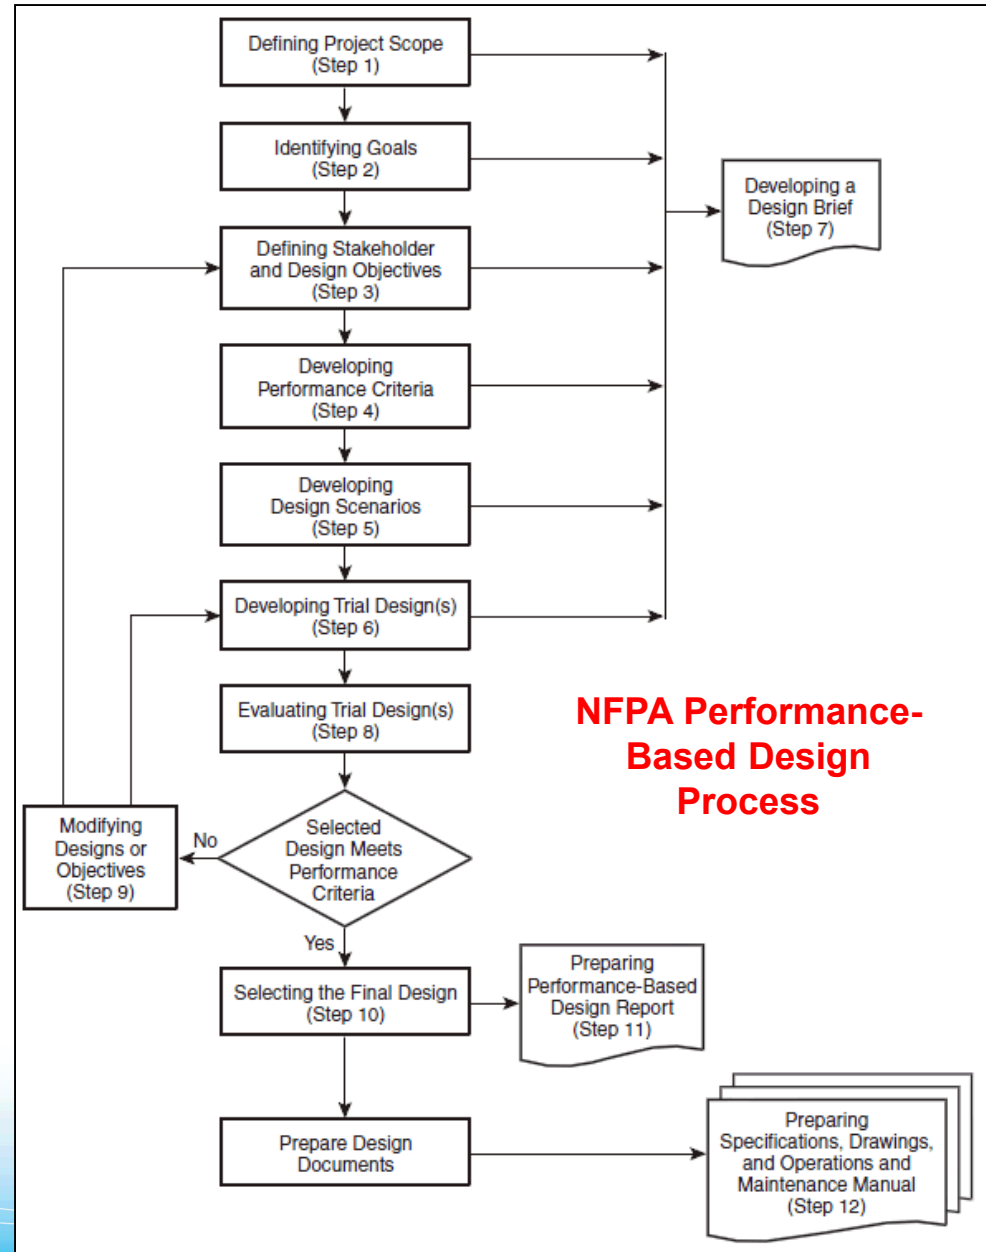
Defining Project Scope
(Step 1)

Identifying Goals
(Step 2)

Developing a
Design Brief
(Step 7)

Defining Stakeholder
and Design Objectives
(Step 3)

Developing
Performance Criteria
(Step 4)

Developing
Design Scenarios
(Step 5)

Developing Trial Design(s)
(Step 6)

Evaluating Trial Design(s)
(Step 8)

NFPA Performance-Based Design Process

Modifying
Designs or
Objectives
(Step 9)

No

Selected
Design Meets
Performance
Criteria

Yes

Selecting the Final Design
(Step 10)

Preparing
Performance-Based
Design Report
(Step 11)

Prepare Design
Documents

Preparing
Specifications, Drawings,
and Operations and
Maintenance Manual
(Step 12)